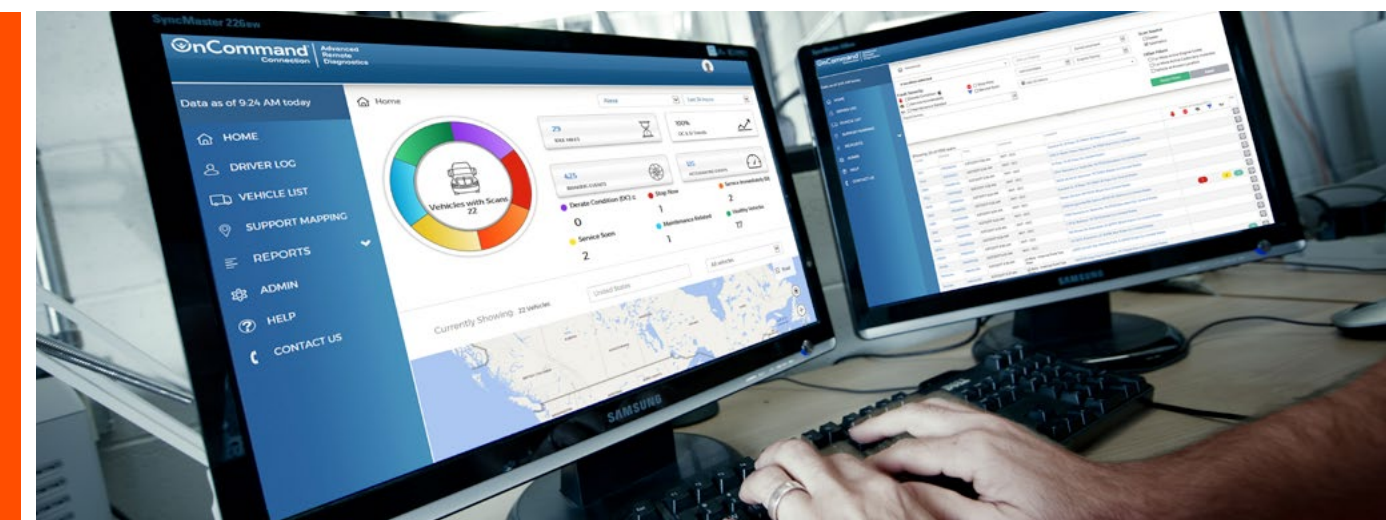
SyncMaster 226bw

OnCommand Connection | Advanced Remote Diagnostics

Data as of 9:24 AM today

HOME
DRIVER LOG
VEHICLE LIST
SUPPORT MAPPING
REPORTS
ADMIN
HELP
CONTACT US

Home

Vehicles with Scans
22

25

100%

425

80

Derate Condition (DC) c
Stop Now
Service Immediately (SI)
0
1
2
Service Soon
Maintenance Related
Healthy Vehicle
2
1
17

United States
All vehicles

Currently Showing 22 Vehicles

SAMSUNG

OnCommand

SAMSUNG